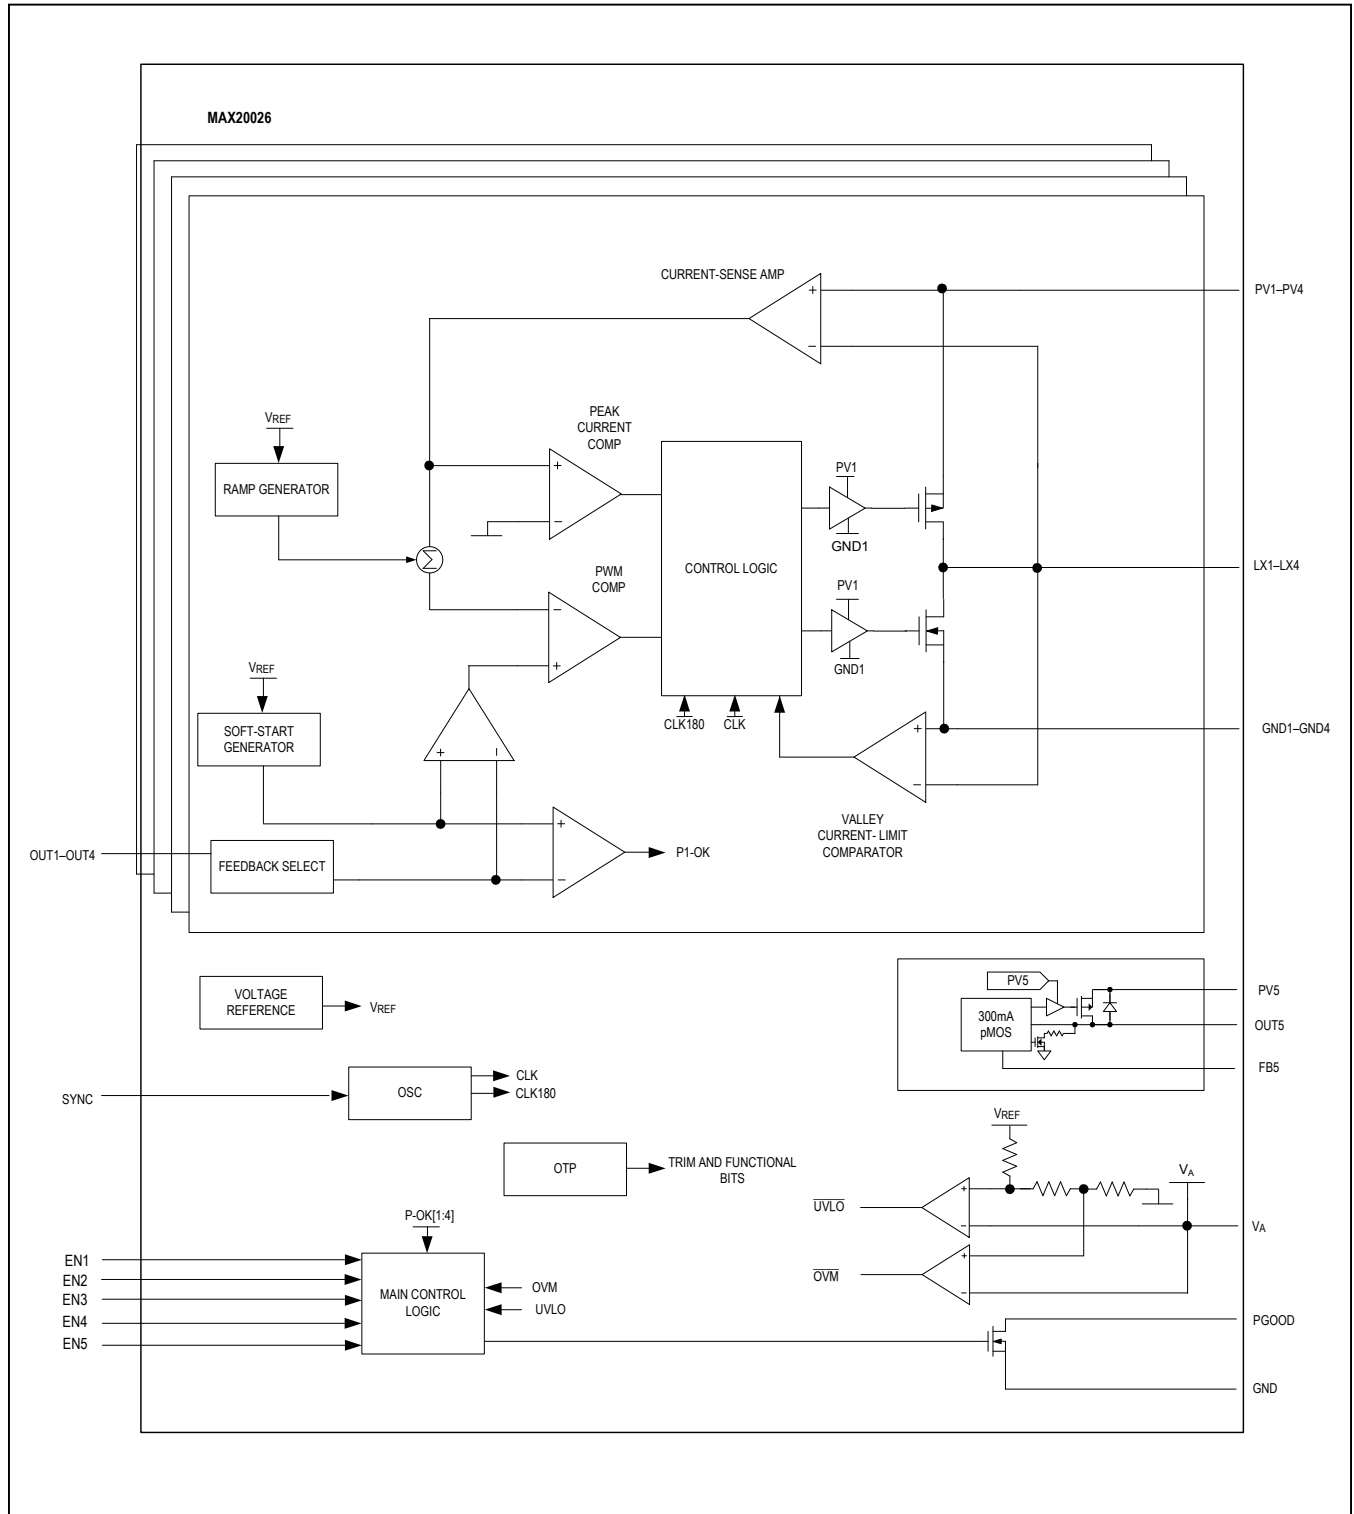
MAX20026

CURRENT-SENSE AMP

PV1–PV4

$V_{REF}$

RAMP GENERATOR

PEAK CURRENT COMP

CONTROL LOGIC

PV1

GND1

LX1–LX4

PWM COMP

PV1

GND1

$V_{REF}$

SOFT-START GENERATOR

CLK180

CLK

GND1–GND4

VALLEY CURRENT- LIMIT COMPARATOR

OUT1–OUT4

FEEDBACK SELECT

P1-OK

VOLTAGE REFERENCE

$V_{REF}$

PV5

300mA pMOS

PV5

OUT5

FB5

SYNC

OSC

CLK

CLK180

OTP

TRIM AND FUNCTIONAL BITS

$V_{REF}$

$V_A$

$\overline{UVLO}$

$V_A$

$\overline{OVM}$

P-OK[1:4]

EN1

EN2

EN3

EN4

EN5

MAIN CONTROL LOGIC

OVM

UVLO

PGOOD

GND